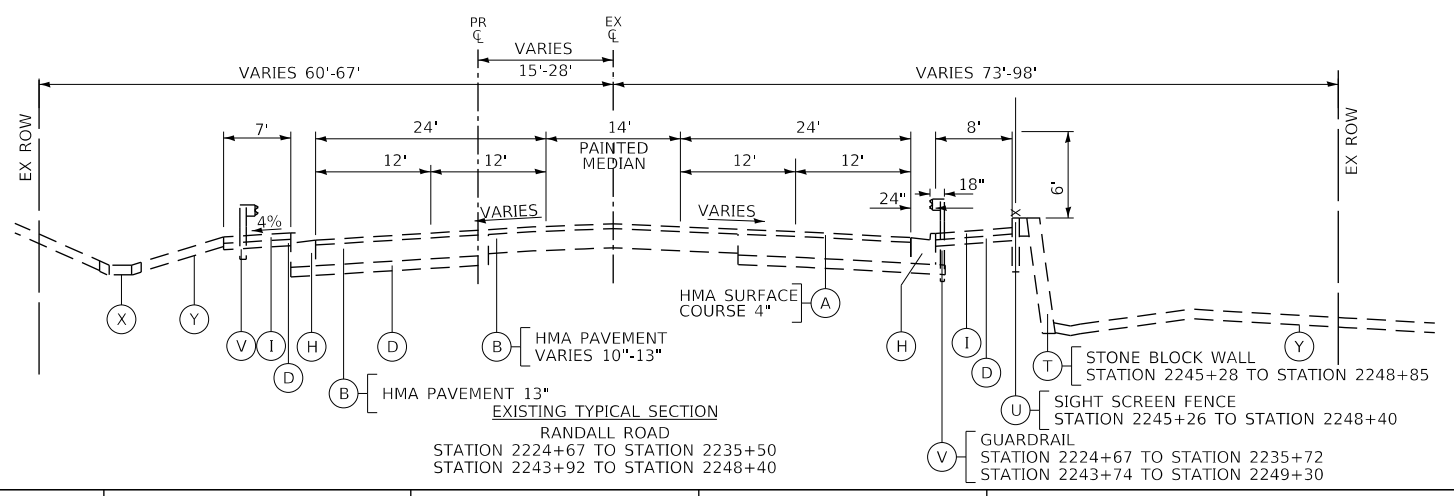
PR
℄

EX
℄

VARIES
15'-28'

VARIES 60'-67'

VARIES 73'-98'

EX ROW

EX ROW

7'

24'

14'

24'

8'

12'

12'

PAINTED MEDIAN

12'

12'

6'

18"

24"

4%

VARIES

VARIES

HMA SURFACE COURSE 4"

A

X

Y

V

I

D

H

D

B

HMA PAVEMENT VARIES 10"-13"

H

I

D

T

STONE BLOCK WALL
STATION 2245+28 TO STATION 2248+85

Y

B

HMA PAVEMENT 13"

U

SIGHT SCREEN FENCE
STATION 2245+26 TO STATION 2248+40

EXISTING TYPICAL SECTION
RANDALL ROAD
STATION 2224+67 TO STATION 2235+50
STATION 2243+92 TO STATION 2248+40

V

GUARDRAIL
STATION 2224+67 TO STATION 2235+72
STATION 2243+74 TO STATION 2249+30